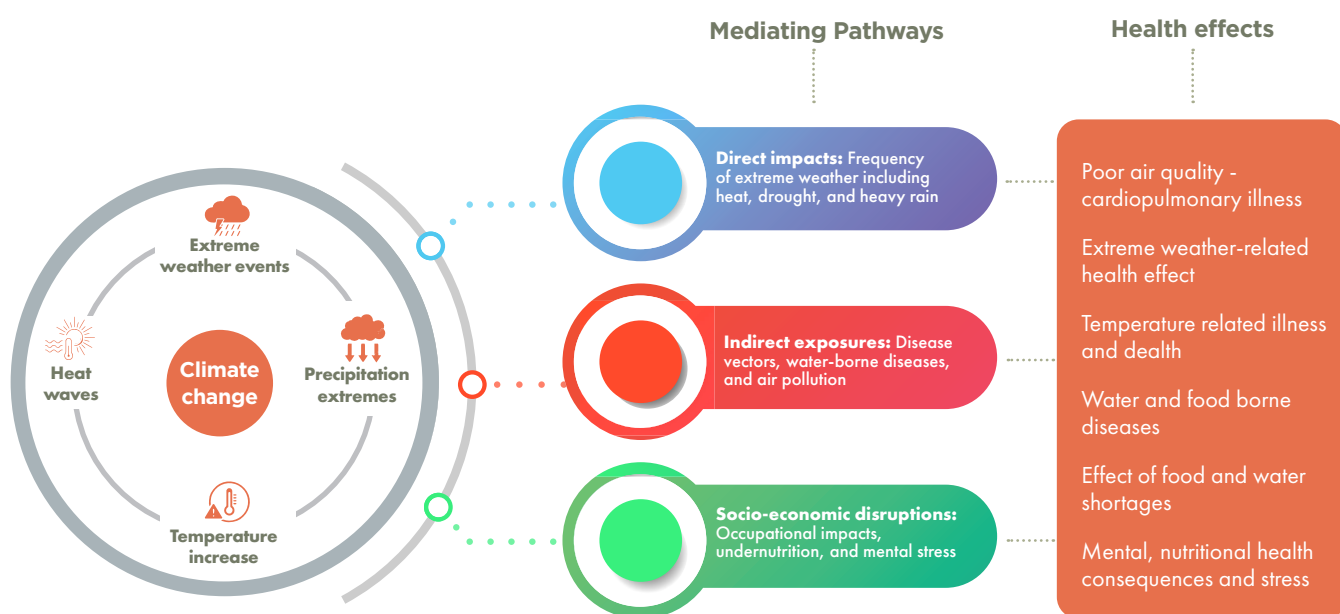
Mediating Pathways

Health effects

Extreme weather events

Heat waves

Climate change

Precipitation extremes

Temperature increase

**Direct impacts:** Frequency of extreme weather including heat, drought, and heavy rain

**Indirect exposures:** Disease vectors, water-borne diseases, and air pollution

**Socio-economic disruptions:** Occupational impacts, undernutrition, and mental stress

Poor air quality - cardiopulmonary illness

Extreme weather-related health effect

Temperature related illness and dealth

Water and food borne diseases

Effect of food and water shortages

Mental, nutritional health consequences and stress